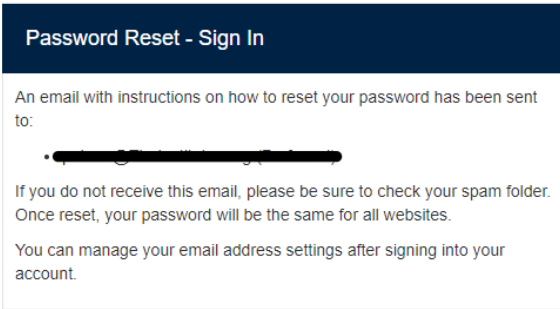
Password Reset - Sign In

An email with instructions on how to reset your password has been sent to:

• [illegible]

If you do not receive this email, please be sure to check your spam folder. Once reset, your password will be the same for all websites.

You can manage your email address settings after signing into your account.